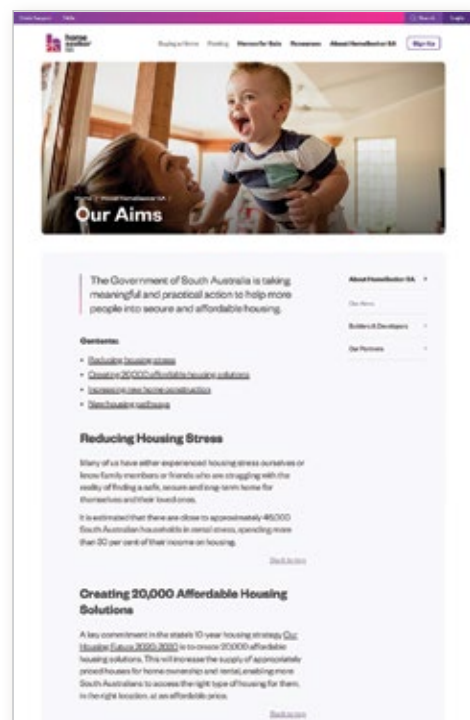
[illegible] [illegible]

HomeSeeker SA

Buying a Home Renting Homes for Sale Resources About HomeSeeker SA Sign Up

Home / About HomeSeeker SA /

Our Aims

The Government of South Australia is taking meaningful and practical action to help more people into secure and affordable housing.

Contents:

- Reducing housing stress
- Creating 20,000 affordable housing solutions
- Increasing new home construction
- New housing pathways

Reducing Housing Stress

Many of us have either experienced housing stress ourselves or know family members or friends who are struggling with the reality of finding a safe, secure and long-term home for themselves and their loved ones.

It is estimated that there are close to approximately 46,000 South Australian households in rental stress, spending more than 30 per cent of their income on housing.

Back to top

Creating 20,000 Affordable Housing Solutions

A key commitment in the state's 10-year housing strategy, Our Housing Future 2020-2030 is to create 20,000 affordable housing solutions. This will increase the supply of appropriately priced houses for home ownership and rental, enabling more South Australians to access the right type of housing for them, in the right location, at an affordable price.

Back to top

About HomeSeeker SA

Our Aims

Builders & Developers

Our Partners